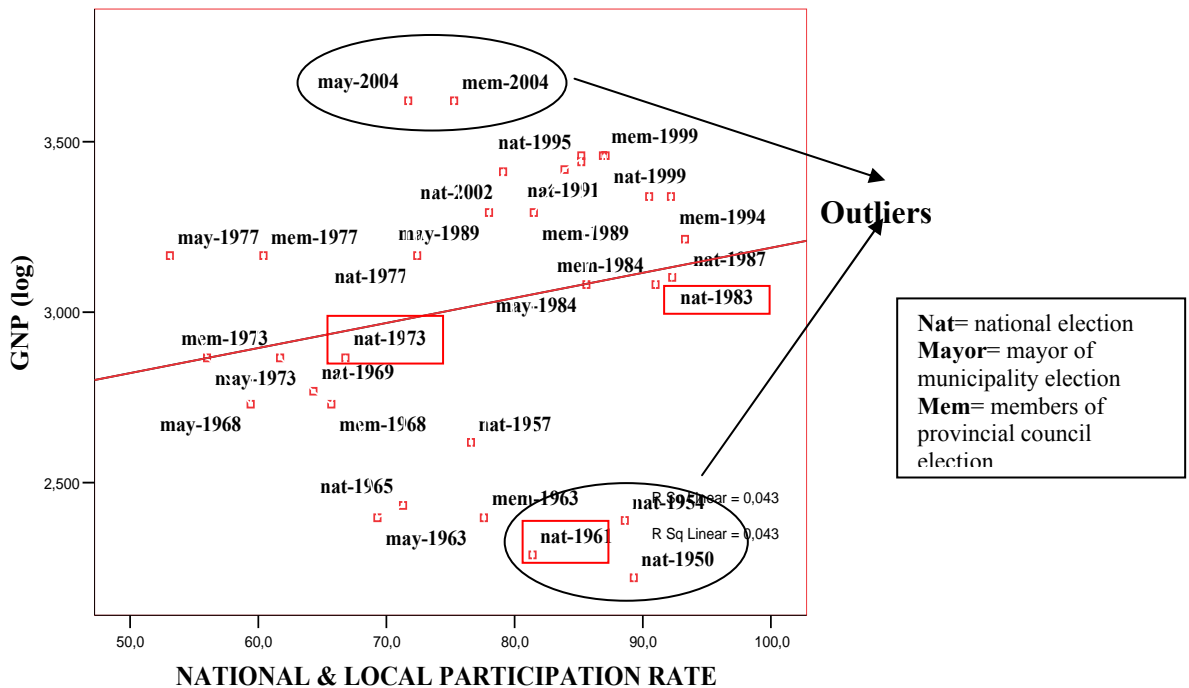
may-2004
mem-2004
nat-1995
mem-1999
nat-2002
nat-1991
nat-1999
mem-1994
may-1977
mem-1977
may-1989
mem-1989
nat-1977
mem-1984
nat-1987
nat-1983
may-1984
mem-1973
nat-1973
may-1973
nat-1969
may-1968
mem-1968
nat-1957
nat-1965
mem-1963
nat-1954
R Sq Linear = 0,043
R Sq Linear = 0,043
may-1963
nat-1961
nat-1950

Outliers

Nat= national election
Mayor= mayor of municipality election
Mem= members of provincial council election

GNP (log)
3,500
3,000
2,500
50,0
60,0
70,0
80,0
90,0
100,0
NATIONAL & LOCAL PARTICIPATION RATE